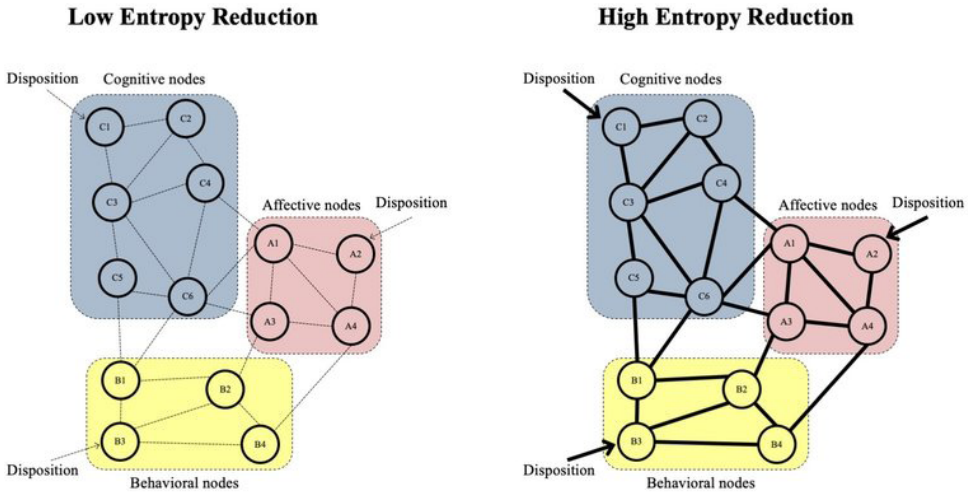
Low Entropy Reduction

Disposition
Cognitive nodes
C1
C2
C3
C4
C5
C6
Affective nodes
Disposition
A1
A2
A3
A4
B1
B2
B3
B4
Disposition
Behavioral nodes

High Entropy Reduction

Disposition
Cognitive nodes
C1
C2
C3
C4
C5
C6
Affective nodes
Disposition
A1
A2
A3
A4
B1
B2
B3
B4
Disposition
Behavioral nodes